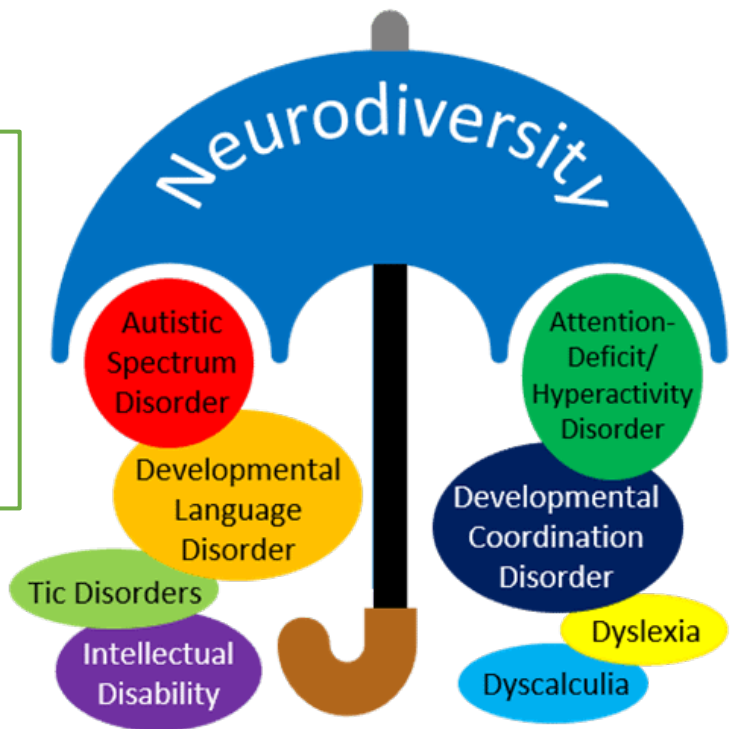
Neurodiversity

Autistic Spectrum Disorder

Developmental Language Disorder

Tic Disorders

Intellectual Disability

Attention-Deficit/ Hyperactivity Disorder

Developmental Coordination Disorder

Dyslexia

Dyscalculia